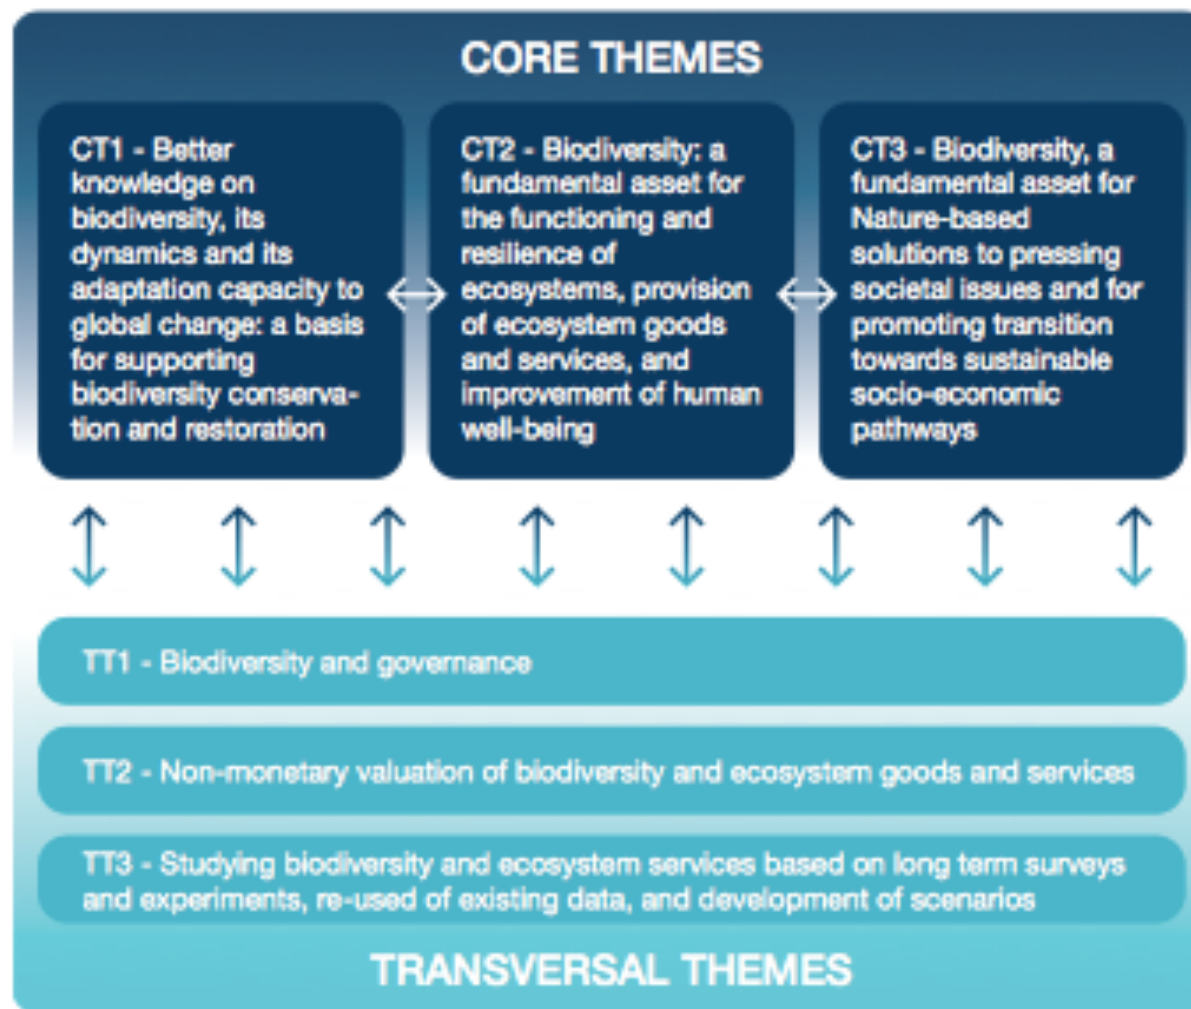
CORE THEMES

CT1 - Better knowledge on biodiversity, its dynamics and its adaptation capacity to global change: a basis for supporting biodiversity conservation and restoration

CT2 - Biodiversity: a fundamental asset for the functioning and resilience of ecosystems, provision of ecosystem goods and services, and improvement of human well-being

CT3 - Biodiversity, a fundamental asset for Nature-based solutions to pressing societal issues and for promoting transition towards sustainable socio-economic pathways

TT1 - Biodiversity and governance

TT2 - Non-monetary valuation of biodiversity and ecosystem goods and services

TT3 - Studying biodiversity and ecosystem services based on long term surveys and experiments, re-used of existing data, and development of scenarios

TRANSVERSAL THEMES